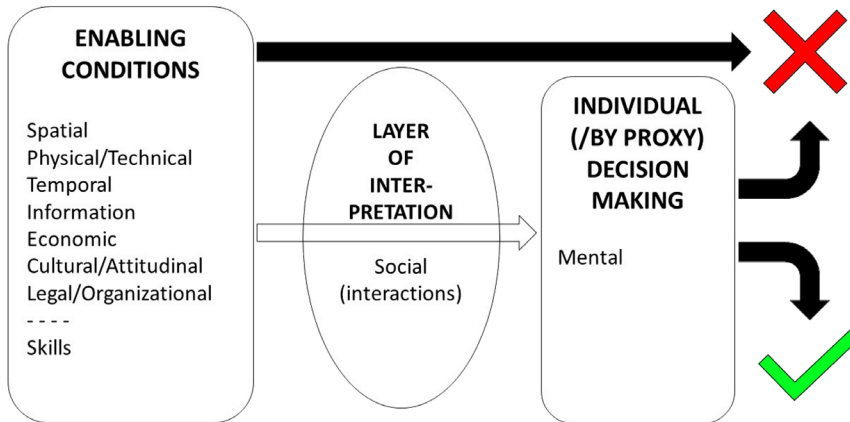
ENABLING CONDITIONS

Spatial
Physical/Technical
Temporal
Information
Economic
Cultural/Attitudinal
Legal/Organizational
- - - -
Skills

LAYER OF INTER-PRETATION

Social (interactions)

INDIVIDUAL (/BY PROXY) DECISION MAKING

Mental